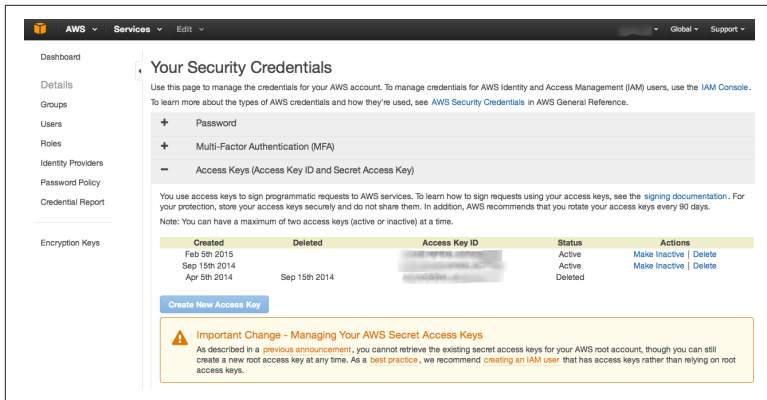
AWS Services Edit

Global Support

Dashboard

Details

Groups

Users

Roles

Identity Providers

Password Policy

Credential Report

Encryption Keys

Your Security Credentials

Use this page to manage the credentials for your AWS account. To manage credentials for AWS Identity and Access Management (IAM) users, use the IAM Console.

To learn more about the types of AWS credentials and how they're used, see AWS Security Credentials in AWS General Reference.

+ Password

+ Multi-Factor Authentication (MFA)

− Access Keys (Access Key ID and Secret Access Key)

You use access keys to sign programmatic requests to AWS services. To learn how to sign requests using your access keys, see the signing documentation. For your protection, store your access keys securely and do not share them. In addition, AWS recommends that you rotate your access keys every 90 days.

Note: You can have a maximum of two access keys (active or inactive) at a time.

| Created | Deleted | Access Key ID | Status | Actions |
|---|---|---|---|---|
| Feb 5th 2015 | | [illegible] | Active | Make Inactive \| Delete |
| Sep 15th 2014 | | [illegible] | Active | Make Inactive \| Delete |
| Apr 5th 2014 | Sep 15th 2014 | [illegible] | Deleted | |

Create New Access Key

Important Change - Managing Your AWS Secret Access Keys

As described in a previous announcement, you cannot retrieve the existing secret access keys for your AWS root account, though you can still create a new root access key at any time. As a best practice, we recommend creating an IAM user that has access keys rather than relying on root access keys.